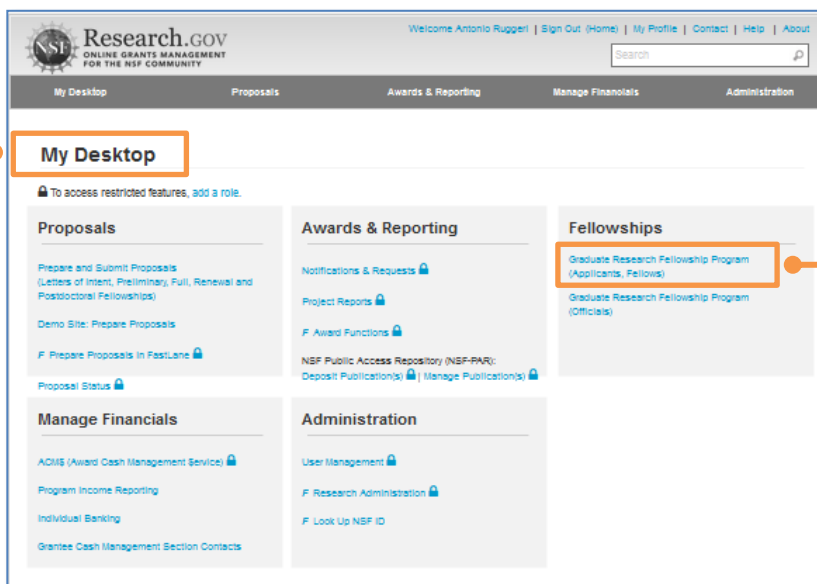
NSF Research.GOV
ONLINE GRANTS MANAGEMENT FOR THE NSF COMMUNITY

Welcome Antonio Ruggeri | Sign Out (Home) | My Profile | Contact | Help | About

Search

My Desktop | Proposals | Awards & Reporting | Manage Financials | Administration

My Desktop

To access restricted features, add a role.

Proposals

Prepare and Submit Proposals (Letters of Intent, Preliminary, Full, Renewal and Postdoctoral Fellowships)

Demo Site: Prepare Proposals

F Prepare Proposals in FastLane

Proposal Status

Awards & Reporting

Notifications & Requests

Project Reports

F Award Functions

NSF Public Access Repository (NSF-PAR): Deposit Publication(s) | Manage Publication(s)

Fellowships

Graduate Research Fellowship Program (Applicants, Fellows)

Graduate Research Fellowship Program (Officials)

Manage Financials

ACM$ (Award Cash Management $ervice)

Program Income Reporting

Individual Banking

Grantee Cash Management Section Contacts

Administration

User Management

F Research Administration

F Look Up NSF ID